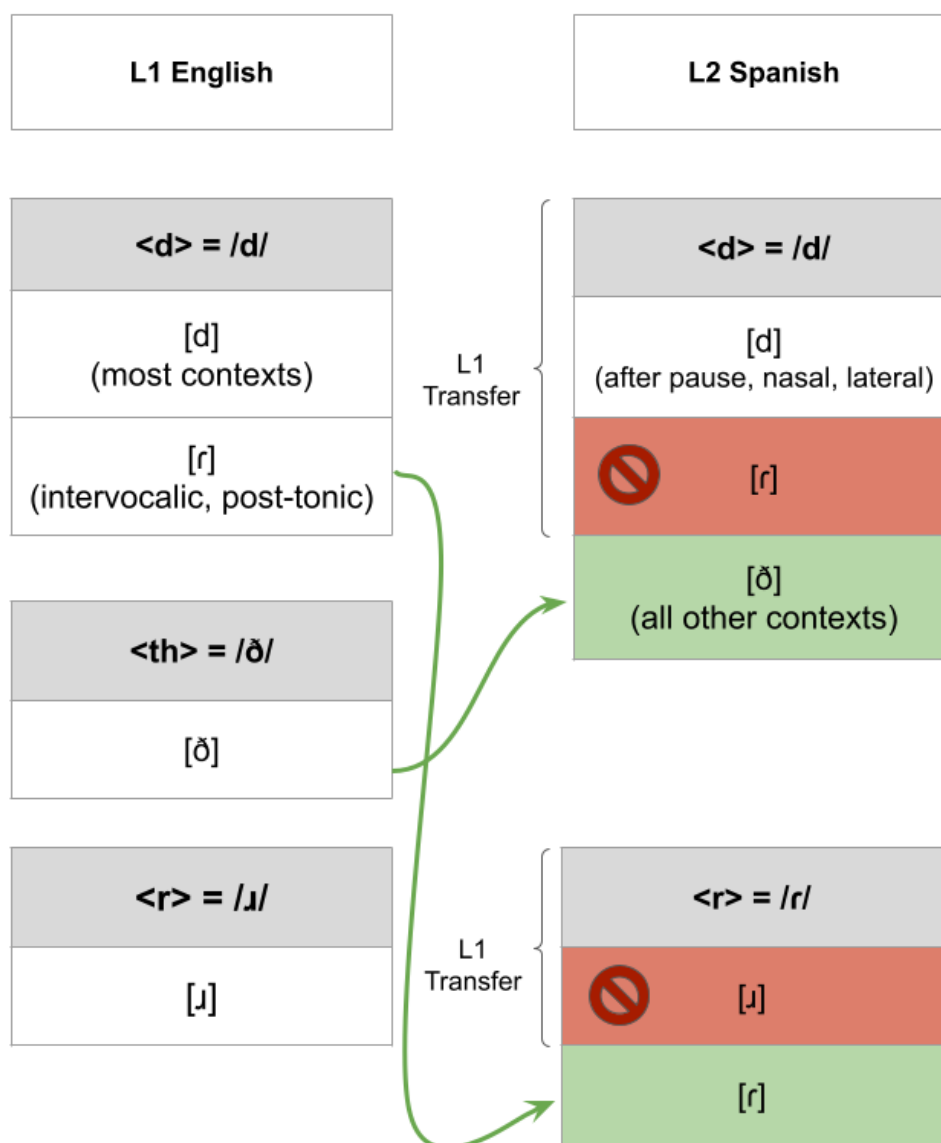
L1 English

L2 Spanish

<d> = /d/

[d]
(most contexts)

[ɾ]
(intervocalic, post-tonic)

L1
Transfer

<d> = /d/

[d]
(after pause, nasal, lateral)

[ɾ]

[ð]
(all other contexts)

<th> = /ð/

[ð]

<r> = /ɹ/

[ɹ]

L1
Transfer

<r> = /ɾ/

[ɹ]

[ɾ]